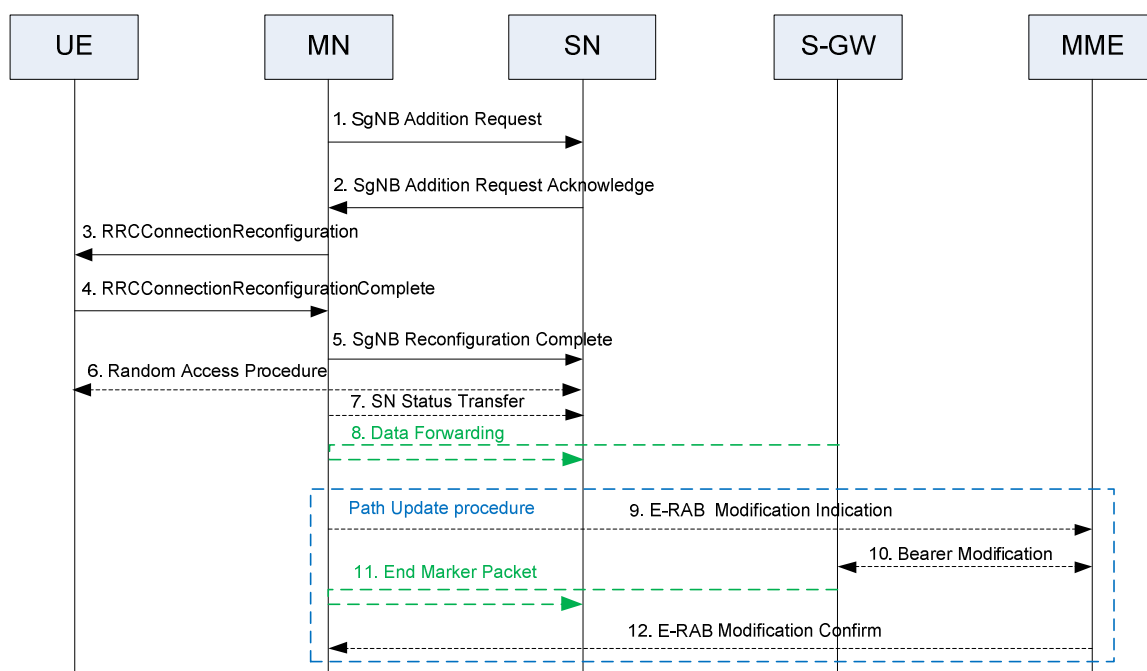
UE

MN

SN

S-GW

MME

1. SgNB Addition Request

2. SgNB Addition Request Acknowledge

3. RRCConnectionReconfiguration

4. RRCConnectionReconfigurationComplete

5. SgNB Reconfiguration Complete

6. Random Access Procedure

7. SN Status Transfer

8. Data Forwarding

Path Update procedure

9. E-RAB Modification Indication

10. Bearer Modification

11. End Marker Packet

12. E-RAB Modification Confirm